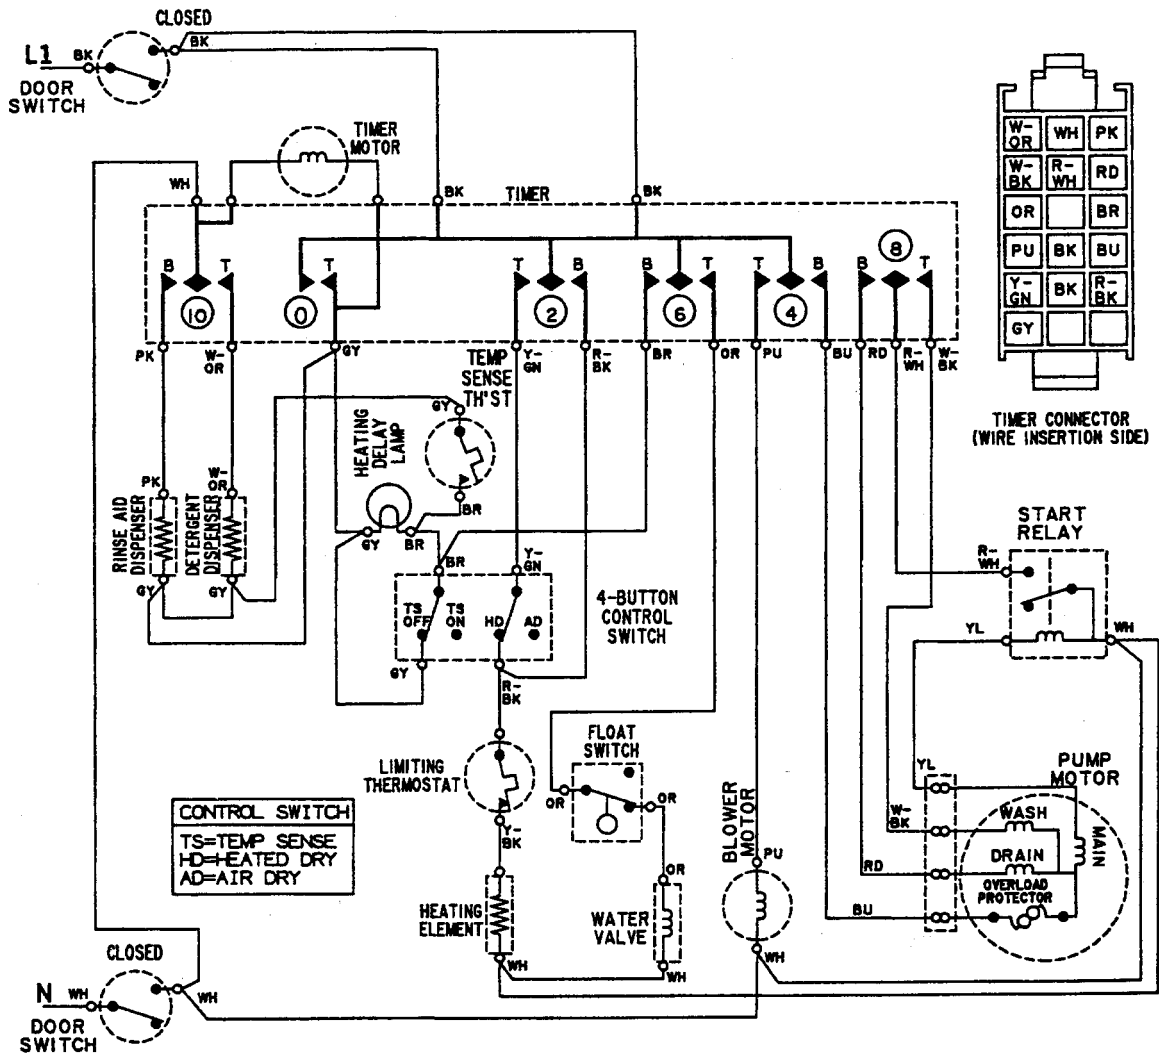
CLOSED
L1 BK
BK
DOOR SWITCH

TIMER MOTOR
WH
BK
TIMER
BK

B T T B T B B T T B B T
10 0 2 6 4 8

PK
W-OR
GY
Y-GN
R-BK
BR
OR
PU
BU
RD
R-WH
W-BK

TEMP SENSE TH'ST
GY
HEATING DELAY LAMP
BR
PK
W-OR
RINSE AID DISPENSER
DETERGENT DISPENSER
GY
GY
GY
BR
BR
Y-GN
TS OFF
TS ON
HD
AD
4-BUTTON CONTROL SWITCH
GY
R-BK

LIMITING THERMOSTAT
FLOAT SWITCH
OR
OR
Y-BK

| CONTROL SWITCH |
|---|
| TS=TEMP SENSE |
| HD=HEATED DRY |
| AD=AIR DRY |

HEATING ELEMENT
WATER VALVE
OR
WH
WH
BLOWER MOTOR
PU
WH

CLOSED
N WH
WH
DOOR SWITCH

| W-OR | WH | PK |
|---|---|---|
| W-BK | R-WH | RD |
| OR | | BR |
| PU | BK | BU |
| Y-GN | BK | R-BK |
| GY | | |

TIMER CONNECTOR (WIRE INSERTION SIDE)

START RELAY
R-WH
YL
WH

PUMP MOTOR
YL
W-BK
RD
BU
WASH
DRAIN
MAIN
OVERLOAD PROTECTOR